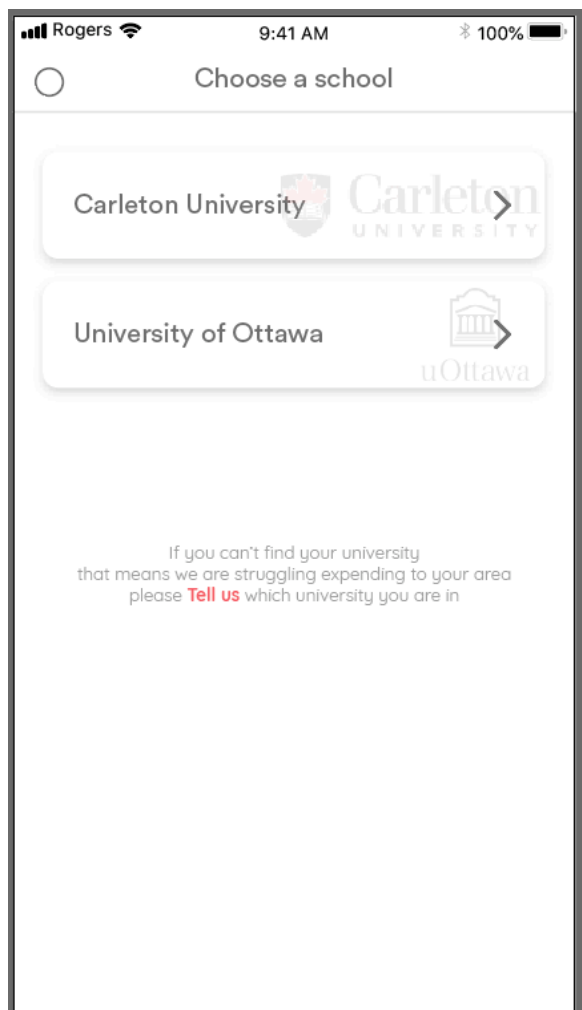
Rogers 9:41 AM 100%

Choose a school

Carleton University
Carleton UNIVERSITY

University of Ottawa
uOttawa

If you can't find your university that means we are struggling expending to your area please Tell us which university you are in